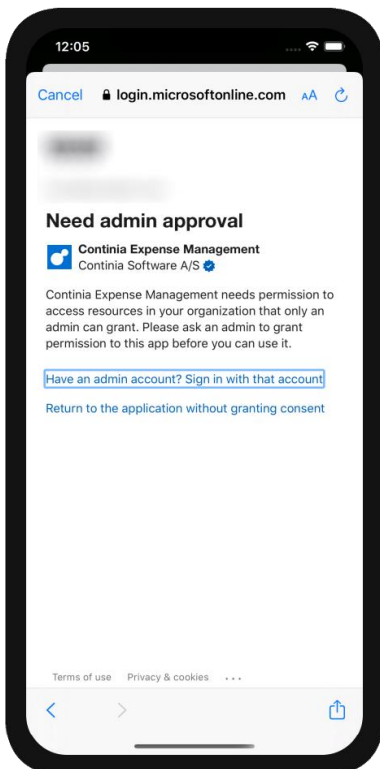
12:05

Cancel login.microsoftonline.com AA

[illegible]

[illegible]

Need admin approval

Continia Expense Management
Continia Software A/S

Continia Expense Management needs permission to access resources in your organization that only an admin can grant. Please ask an admin to grant permission to this app before you can use it.

Have an admin account? Sign in with that account

Return to the application without granting consent

Terms of use Privacy & cookies ...